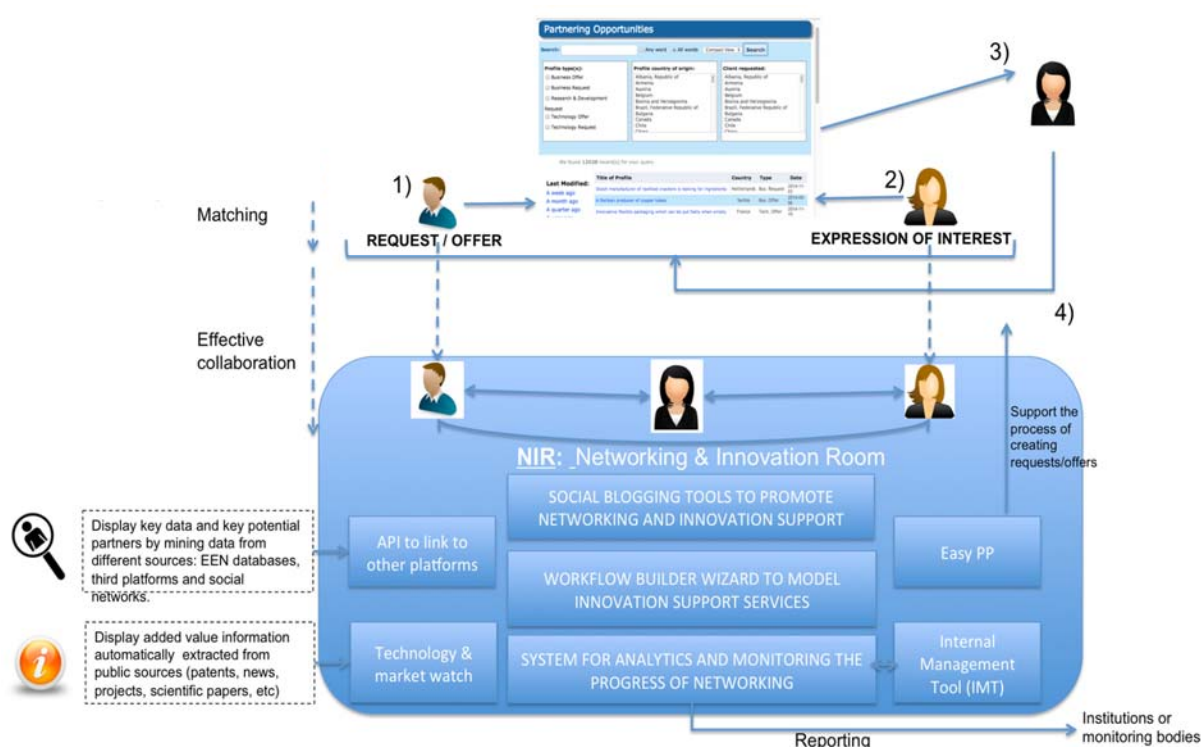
Partnering Opportunities

Search: Any word All words Compact View Search

Profile type(s): Business Offer Business Request Research & Development Request Technology Offer Technology Request

Profile country of origin: Albania, Republic of Armenia Austria Belgium Bosnia and Herzegovina Brazil, Federative Republic of Bulgaria Canada Chile China

Client requested: Albania, Republic of Armenia Austria Belgium Bosnia and Herzegovina Brazil, Federative Republic of Bulgaria Canada Chile China

We found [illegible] record(s) for your query

Last Modified: A week ago A month ago A quarter ago

| Title of Profile | Country | Type | Date |
|---|---|---|---|
| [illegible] | Netherlands | Bus. Request | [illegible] |
| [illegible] | Serbia | Bus. Offer | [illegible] |
| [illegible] | France | Tech. Offer | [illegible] |

3)

1)

2)

Matching

REQUEST / OFFER

EXPRESSION OF INTEREST

4)

Effective collaboration

Support the process of creating requests/offers

NIR: Networking & Innovation Room

SOCIAL BLOGGING TOOLS TO PROMOTE NETWORKING AND INNOVATION SUPPORT

Display key data and key potential partners by mining data from different sources: EEN databases, third platforms and social networks.

API to link to other platforms

Easy PP

WORKFLOW BUILDER WIZARD TO MODEL INNOVATION SUPPORT SERVICES

Display added value information automatically extracted from public sources (patents, news, projects, scientific papers, etc)

Technology & market watch

SYSTEM FOR ANALYTICS AND MONITORING THE PROGRESS OF NETWORKING

Internal Management Tool (IMT)

Reporting

Institutions or monitoring bodies